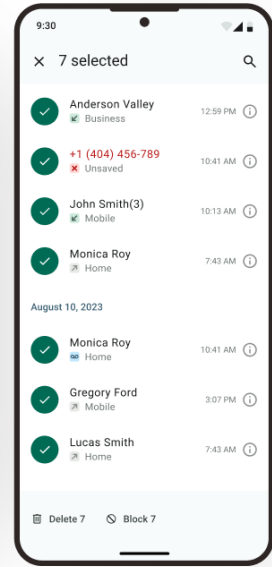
9:30

7 selected

Anderson Valley
Business
12:59 PM

+1 (404) 456-789
Unsaved
10:41 AM

John Smith(3)
Mobile
10:13 AM

Monica Roy
Home
7:43 AM

August 10, 2023

Monica Roy
Home
10:41 AM

Gregory Ford
Mobile
3:07 PM

Lucas Smith
Home
7:43 AM

Delete 7
Block 7